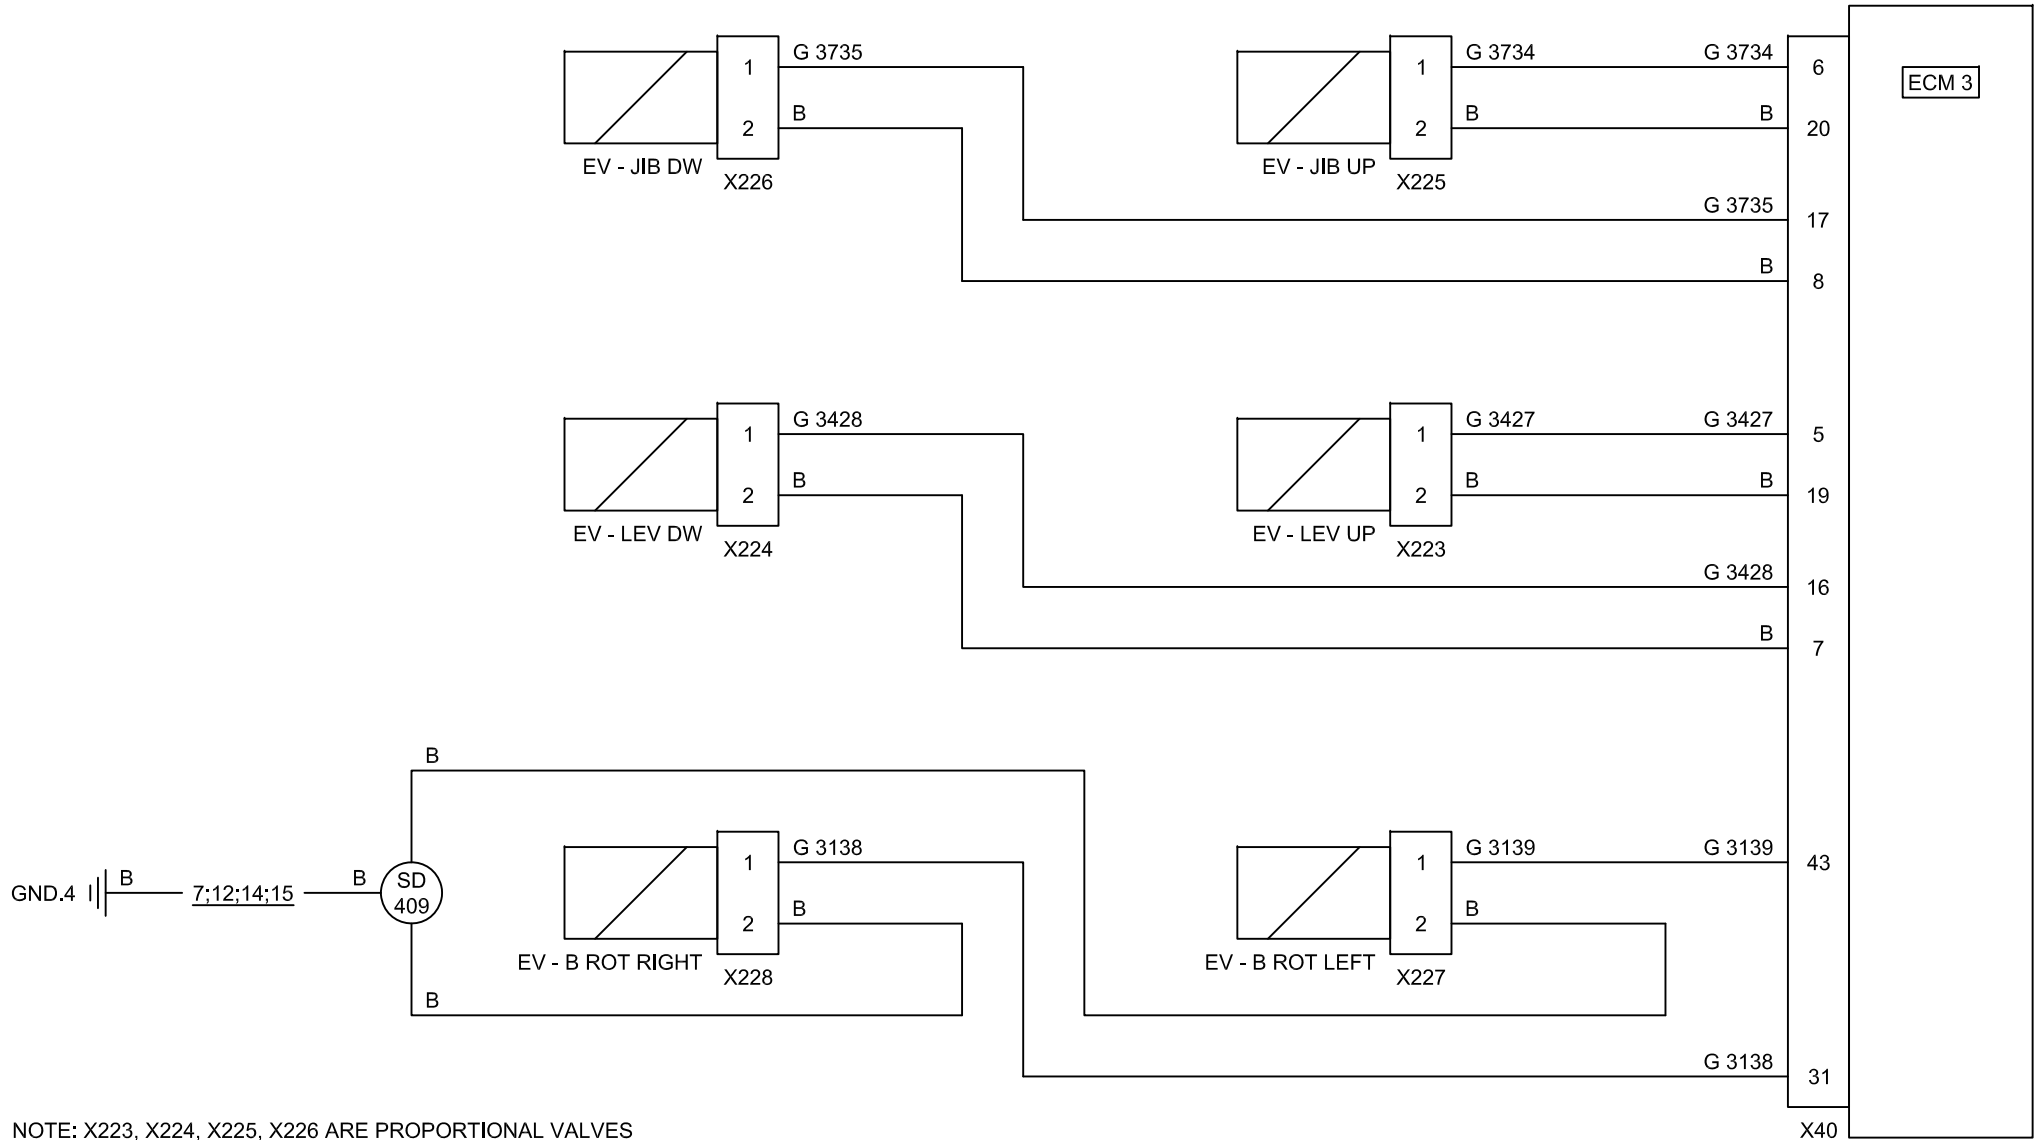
ECM 3

1
2
G 3735
B
EV - JIB DW
X226

1
2
G 3734
B
EV - JIB UP
X225

G 3734
6
B
20
G 3735
17
B
8

1
2
G 3428
B
EV - LEV DW
X224

1
2
G 3427
B
EV - LEV UP
X223

G 3427
5
B
19
G 3428
16
B
7

B

GND.4
B
7;12;14;15
B
SD
409

1
2
G 3138
B
EV - B ROT RIGHT
X228

1
2
G 3139
B
EV - B ROT LEFT
X227

G 3139
43

B

G 3138
31

X40

NOTE: X223, X224, X225, X226 ARE PROPORTIONAL VALVES